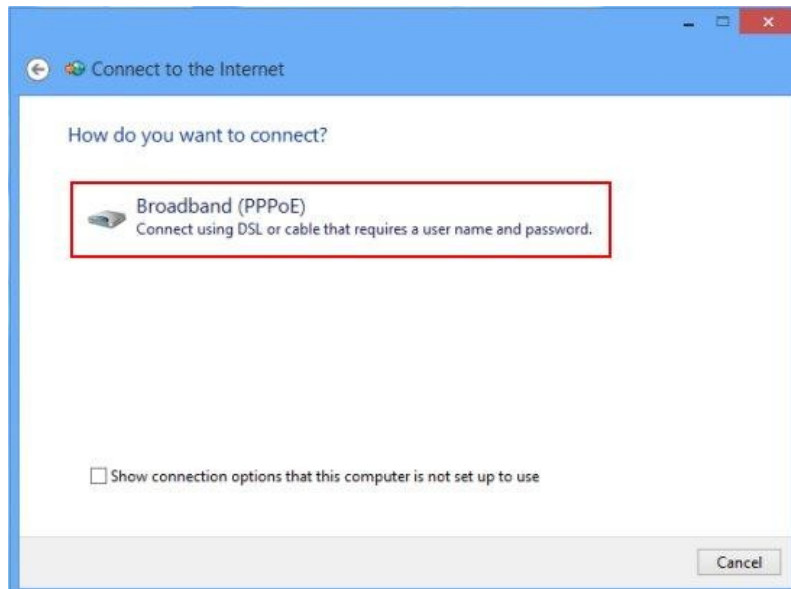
Connect to the Internet

How do you want to connect?

Broadband (PPPoE)
Connect using DSL or cable that requires a user name and password.

Show connection options that this computer is not set up to use

Cancel